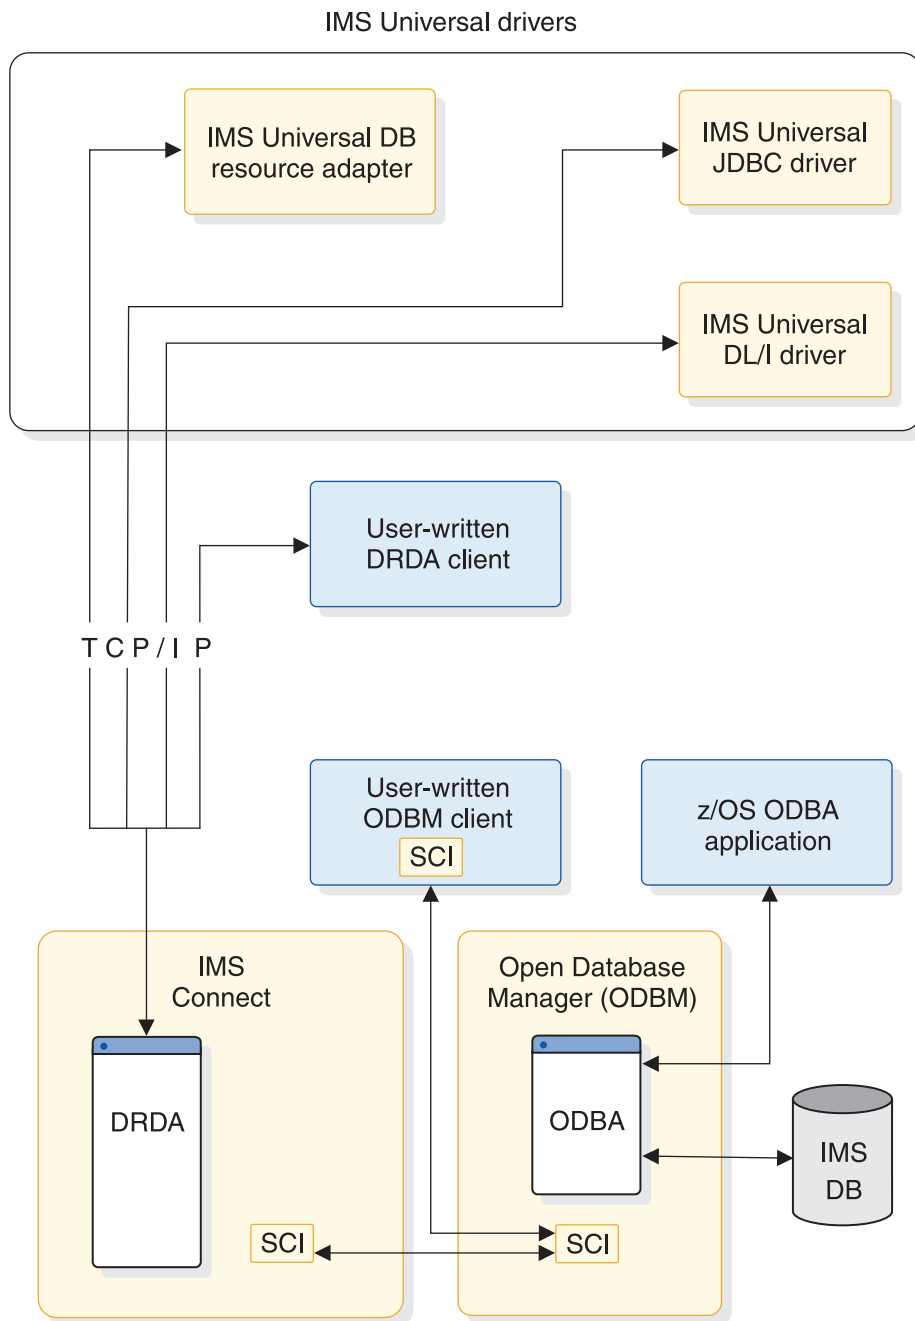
IMS Universal drivers

IMS Universal DB resource adapter

IMS Universal JDBC driver

IMS Universal DL/I driver

User-written DRDA client

TCP/IP

User-written ODBM client
SCI

z/OS ODBA application

IMS Connect

DRDA

SCI

Open Database Manager (ODBM)

ODBA

SCI

IMS DB